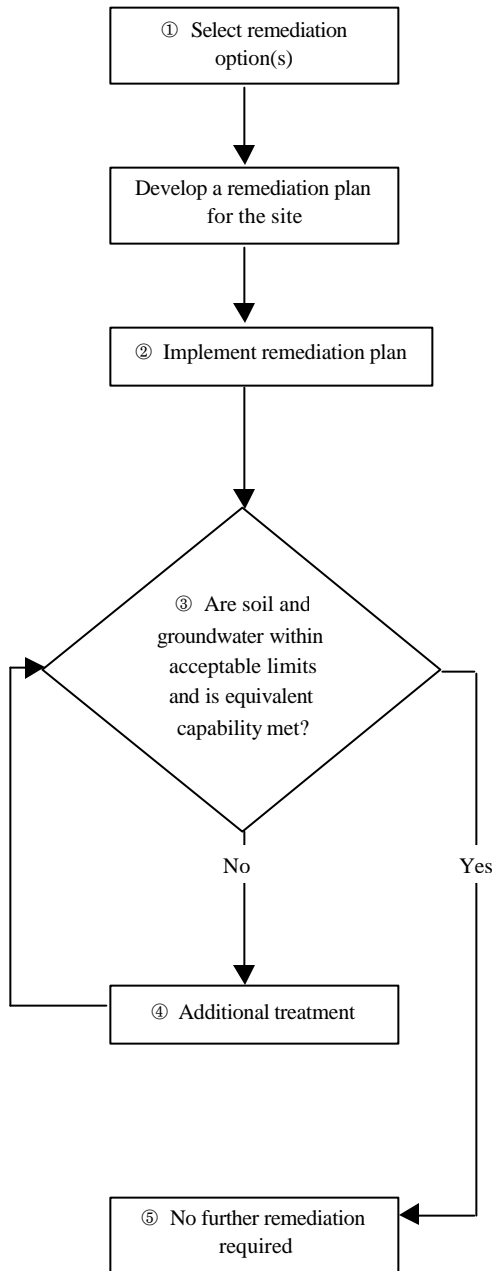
① Select remediation option(s)

Develop a remediation plan for the site

② Implement remediation plan

③ Are soil and groundwater within acceptable limits and is equivalent capability met?

No

Yes

④ Additional treatment

⑤ No further remediation required